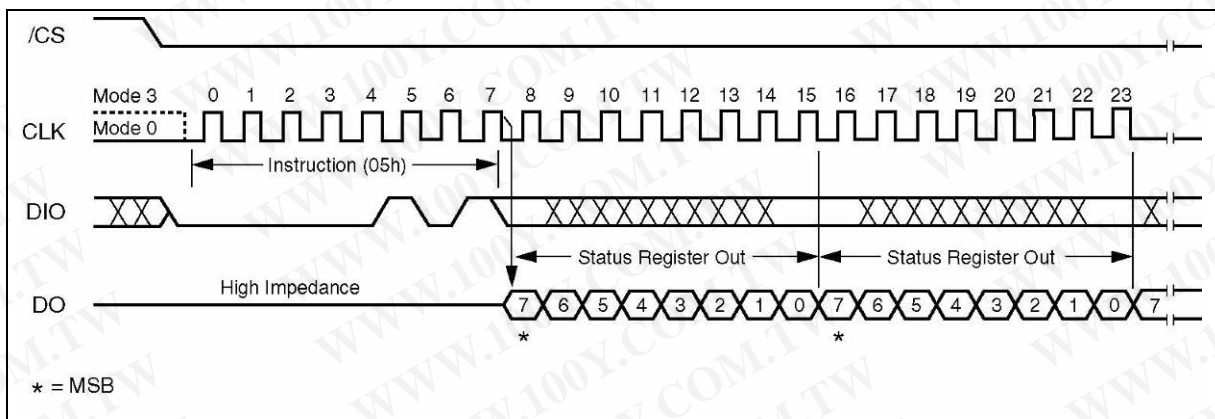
/CS

Mode 3 0 1 2 3 4 5 6 7 8 9 10 11 12 13 14 15 16 17 18 19 20 21 22 23

CLK Mode 0

Instruction (05h)

DIO

Status Register Out

Status Register Out

High Impedance

DO 7 6 5 4 3 2 1 0 7 6 5 4 3 2 1 0 7

* *

* = MSB

WWW.100Y.COM.TW